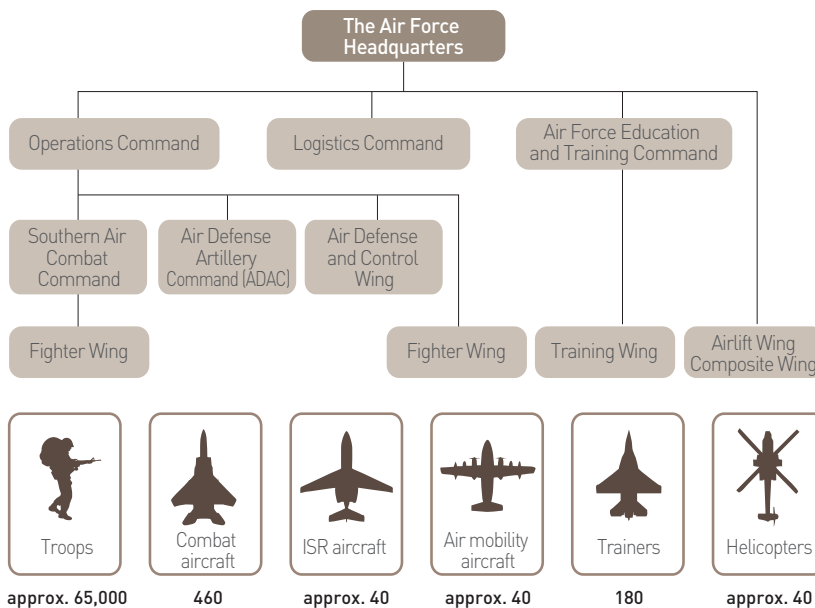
The Air Force Headquarters

Operations Command

Logistics Command

Air Force Education and Training Command

Southern Air Combat Command

Air Defense Artillery Command (ADAC)

Air Defense and Control Wing

Fighter Wing

Fighter Wing

Training Wing

Airlift Wing Composite Wing

Troops
approx. 65,000

Combat aircraft
460

ISR aircraft
approx. 40

Air mobility aircraft
approx. 40

Trainers
180

Helicopters
approx. 40